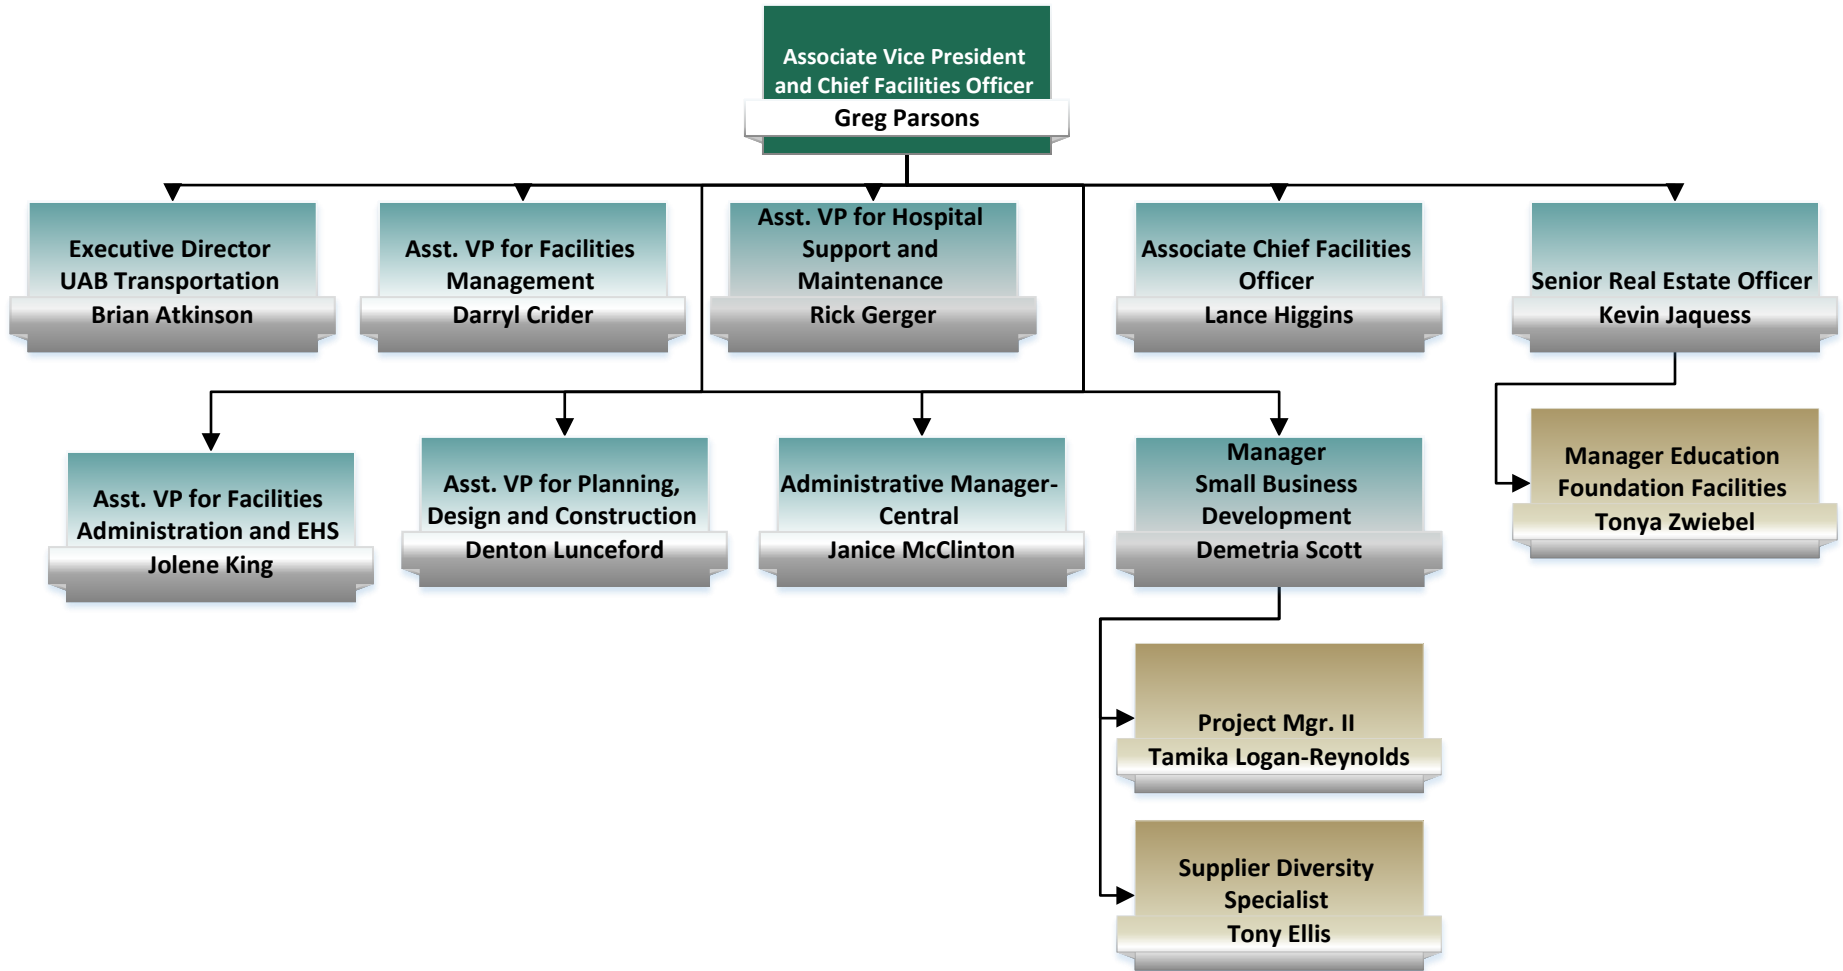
Associate Vice President and Chief Facilities Officer
Greg Parsons

Executive Director UAB Transportation
Brian Atkinson

Asst. VP for Facilities Management
Darryl Crider

Asst. VP for Hospital Support and Maintenance
Rick Gerger

Associate Chief Facilities Officer
Lance Higgins

Senior Real Estate Officer
Kevin Jaquess

Manager Education Foundation Facilities
Tonya Zwiebel

Asst. VP for Facilities Administration and EHS
Jolene King

Asst. VP for Planning, Design and Construction
Denton Lunceford

Administrative Manager-Central
Janice McClinton

Manager Small Business Development
Demetria Scott

Project Mgr. II
Tamika Logan-Reynolds

Supplier Diversity Specialist
Tony Ellis